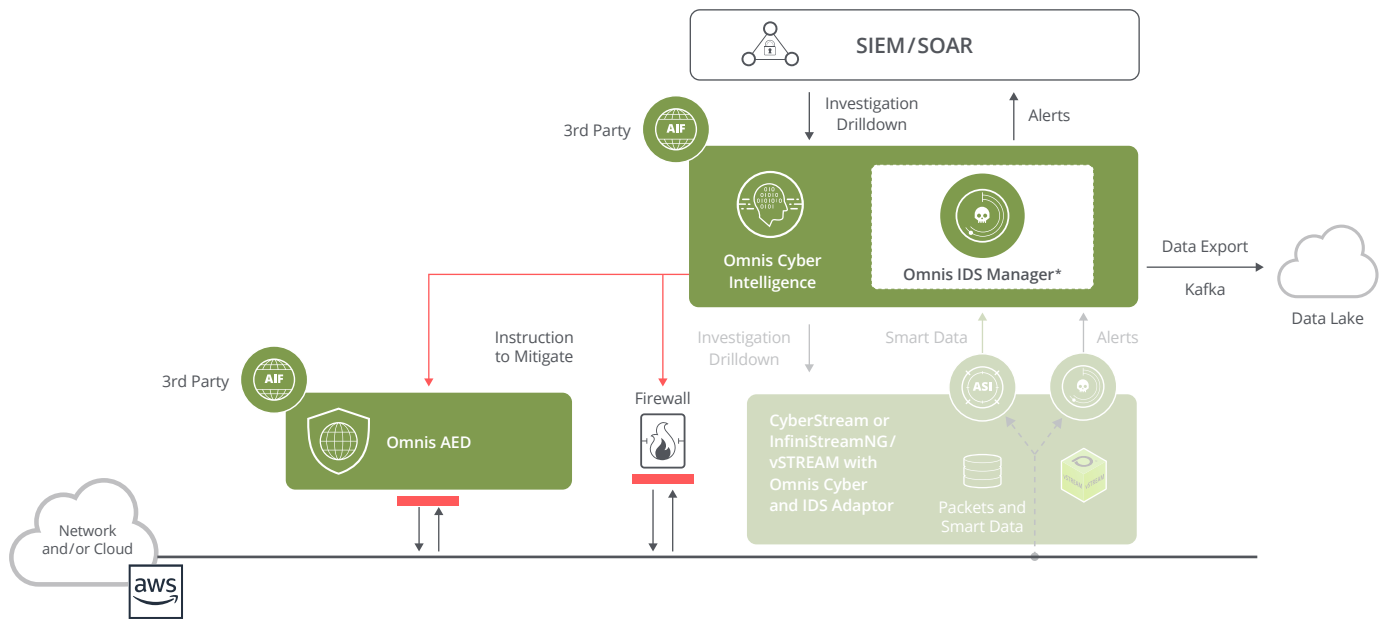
SIEM/SOAR

Investigation Drilldown

Alerts

3rd Party

AIF

Omnis Cyber Intelligence

Omnis IDS Manager*

Data Export

Kafka

Data Lake

Instruction to Mitigate

Investigation Drilldown

Smart Data

Alerts

3rd Party

AIF

ASI

Omnis AED

Firewall

CyberStream or InfiniStreamNG/ vSTREAM with Omnis Cyber and IDS Adaptor

Packets and Smart Data

Network and/or Cloud

aws